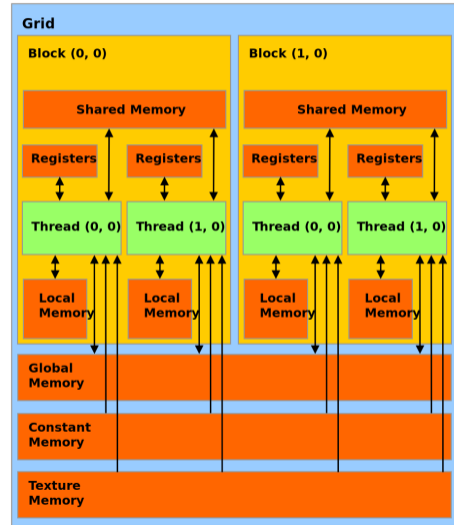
Grid

Block (0, 0)

Shared Memory

Registers

Registers

Thread (0, 0)

Thread (1, 0)

Local Memory

Local Memory

Block (1, 0)

Shared Memory

Registers

Registers

Thread (0, 0)

Thread (1, 0)

Local Memory

Local Memory

Global Memory

Constant Memory

Texture Memory